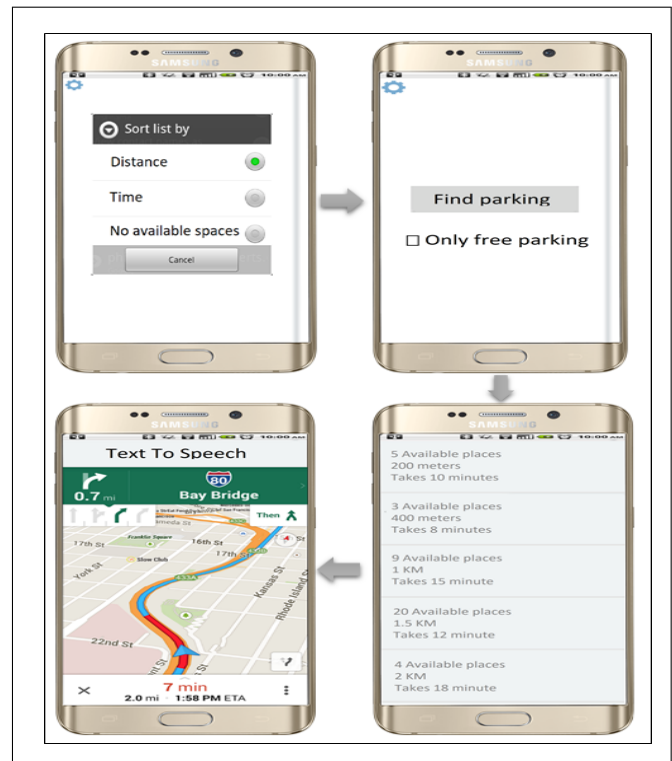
SAMSUNG
10:00 AM
Sort list by
Distance
Time
No available spaces
Cancel

SAMSUNG
10:00 AM
Find parking
☐ Only free parking

SAMSUNG
10:00 AM
5 Available places
200 meters
Takes 10 minutes

3 Available places
400 meters
Takes 8 minutes

9 Available places
1 KM
Takes 15 minute

20 Available places
1.5 KM
Takes 12 minute

4 Available places
2 KM
Takes 18 minute

SAMSUNG
Text To Speech
80
0.7 mi
Bay Bridge
Then
16th St
17th St
Franklin Square
Slow Club
York St
Kansas St
Rhode Island St
22nd St
7 min
2.0 mi 1:58 PM ETA